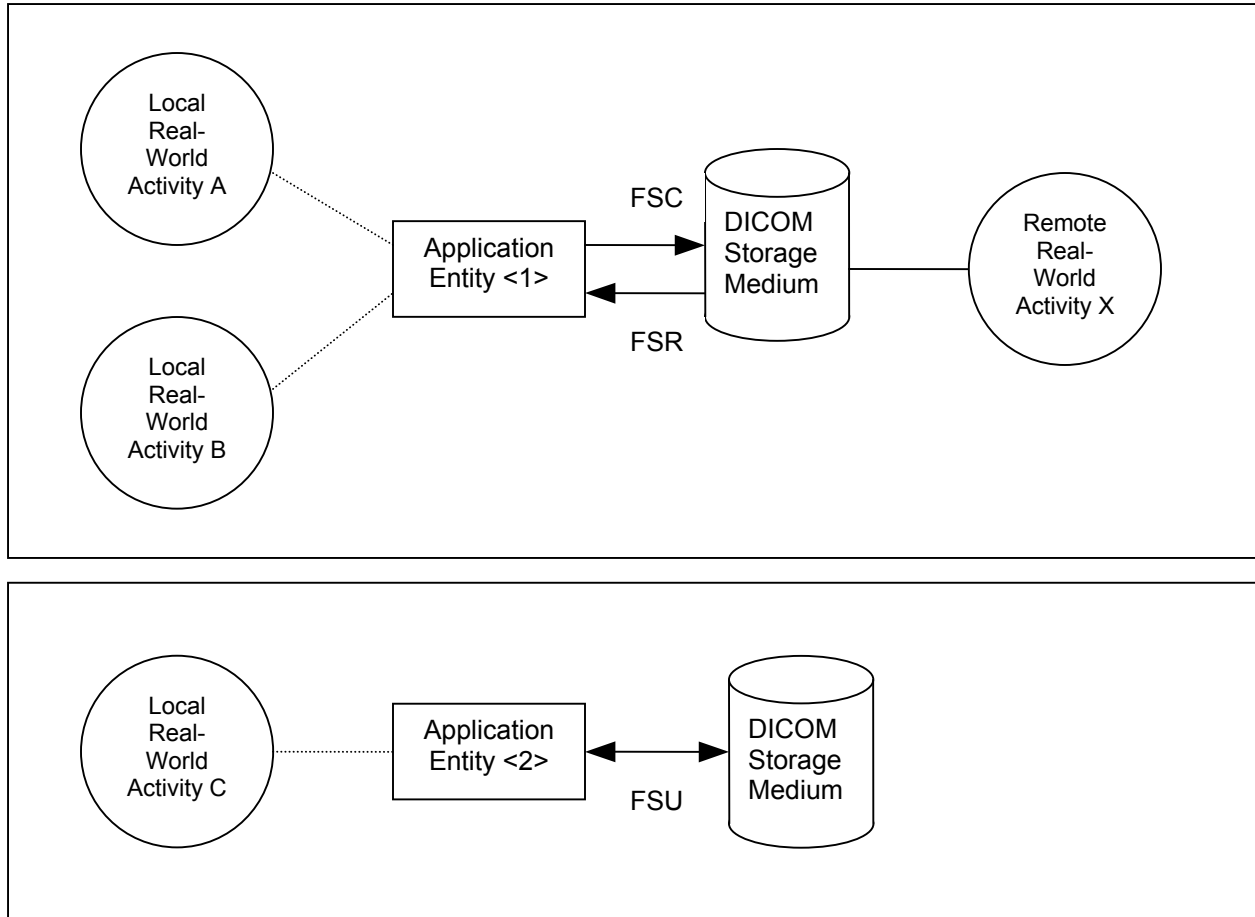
Local Real-World Activity A

Local Real-World Activity B

FSC

Application Entity <1>

FSR

DICOM Storage Medium

Remote Real-World Activity X

Local Real-World Activity C

Application Entity <2>

FSU

DICOM Storage Medium